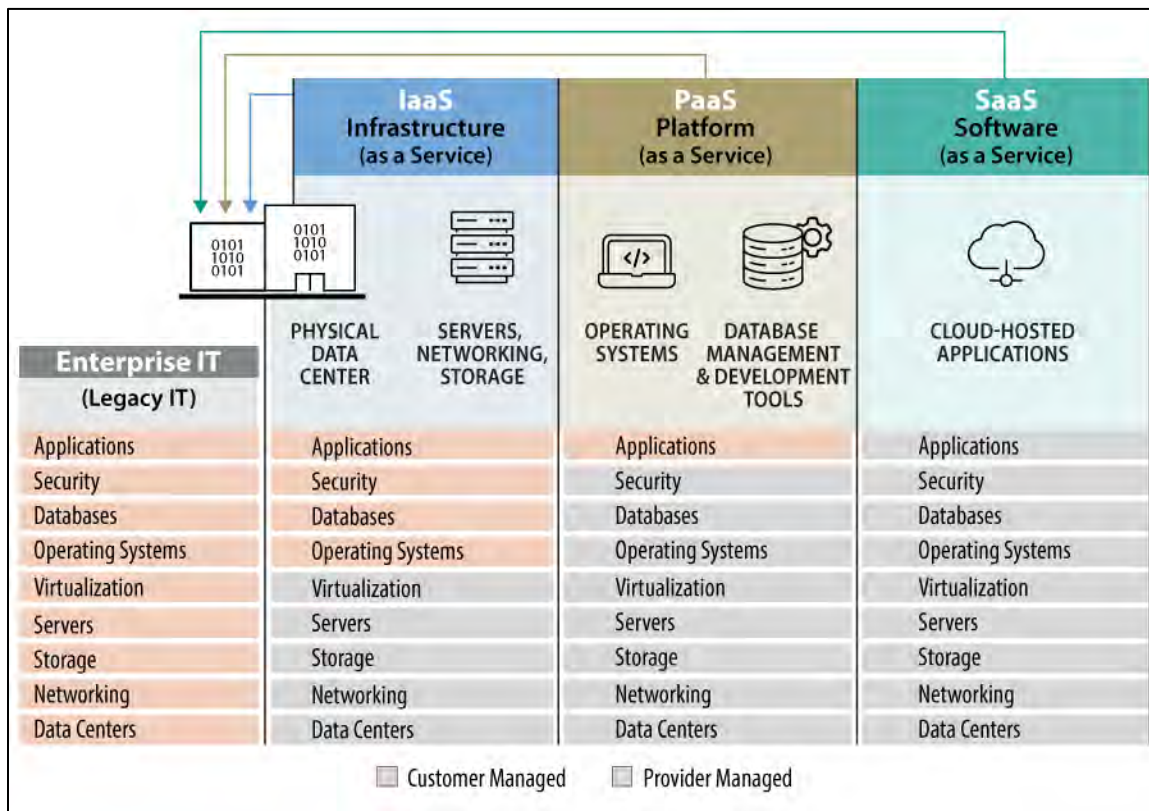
IaaS
Infrastructure
(as a Service)

PaaS
Platform
(as a Service)

SaaS
Software
(as a Service)

0101
1010
0101

0101
1010
0101

</>

PHYSICAL DATA CENTER

SERVERS, NETWORKING, STORAGE

OPERATING SYSTEMS

DATABASE MANAGEMENT & DEVELOPMENT TOOLS

CLOUD-HOSTED APPLICATIONS

Enterprise IT
(Legacy IT)

| Enterprise IT | IaaS | PaaS | SaaS |
|---|---|---|---|
| Applications | Applications | Applications | Applications |
| Security | Security | Security | Security |
| Databases | Databases | Databases | Databases |
| Operating Systems | Operating Systems | Operating Systems | Operating Systems |
| Virtualization | Virtualization | Virtualization | Virtualization |
| Servers | Servers | Servers | Servers |
| Storage | Storage | Storage | Storage |
| Networking | Networking | Networking | Networking |
| Data Centers | Data Centers | Data Centers | Data Centers |

Customer Managed
Provider Managed